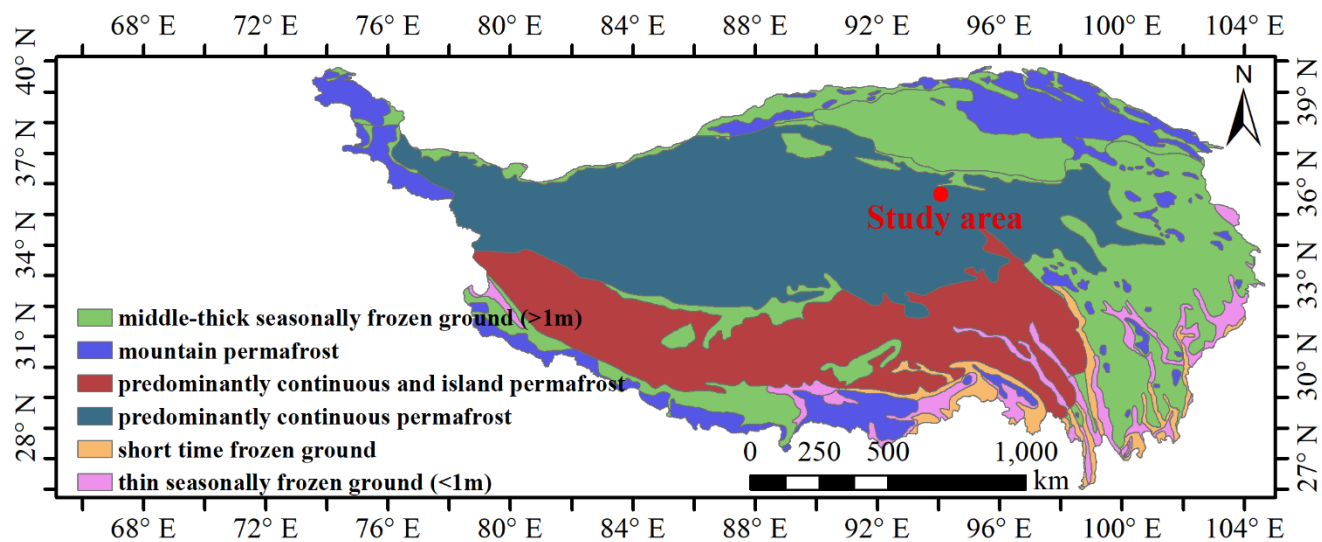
68° E 72° E 76° E 80° E 84° E 88° E 92° E 96° E 100° E 104° E

40° N
39° N
37° N
36° N
34° N
33° N
31° N
30° N
28° N
27° N

N

Study area

middle-thick seasonally frozen ground (>1m)
mountain permafrost
predominantly continuous and island permafrost
predominantly continuous permafrost
short time frozen ground
thin seasonally frozen ground (<1m)

0 250 500 1,000
km

68° E 72° E 76° E 80° E 84° E 88° E 92° E 96° E 100° E 104° E